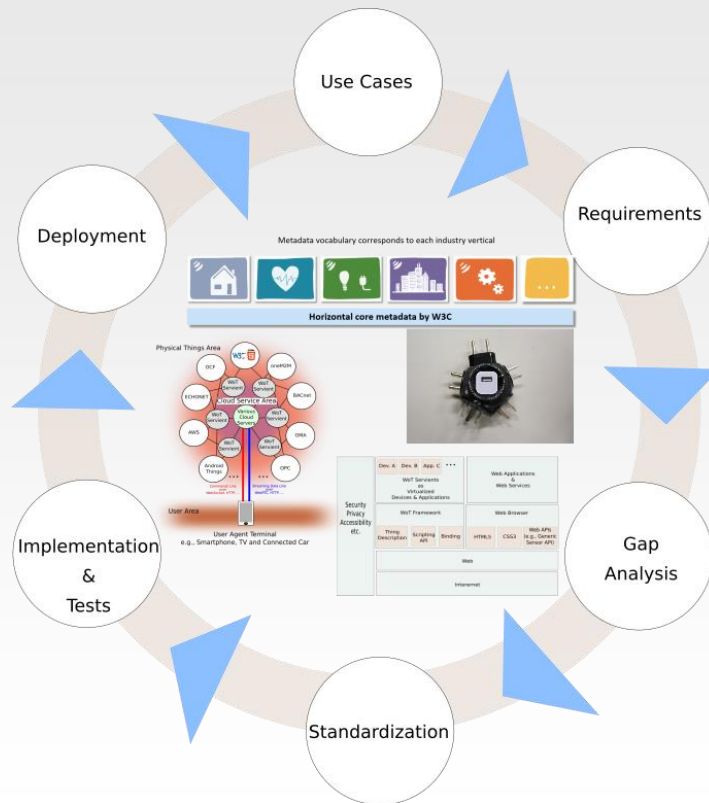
Use Cases

Requirements

Gap Analysis

Standardization

Implementation & Tests

Deployment

Metadata vocabulary corresponds to each industry vertical

...

Horizontal core metadata by W3C

Physical Things Area

OCF

W3C

oneM2M

ECHONET

BACnet

AWS

OMA

Android Things

OPC

WoT Servient

WoT Servient

WoT Servient

WoT Servient

WoT Servient

WoT Servient

WoT Servient

Cloud Service Area

Various Cloud Servers

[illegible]

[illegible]

User Area

User Agent Terminal
e.g., Smartphone, TV and Connected Car

Security
Privacy
Accessibility
etc.

Dev. A

Dev. B

App. C

...

WoT Servients as Virtualized Devices & Applications

Web Applications & Web Services

WoT Framework

Web Browser

Thing Description

Scripting API

Binding

HTML5

CSS3

Web APIs (e.g., Generic Sensor API)

Web

Internet